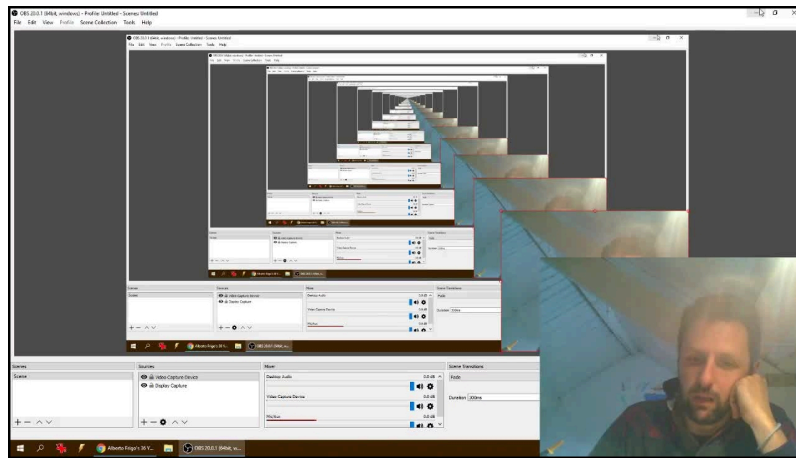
OBS 20.0.1 (64bit, windows) - Profile: Untitled - Scenes: Untitled

File Edit View Profile Scene Collection Tools Help

OBS 20.0.1 (64bit, windows) - Profile: Untitled - Scenes: Untitled

File Edit View Profile Scene Collection Tools Help

Scenes

Scene

Sources

Video Capture Device

Display Capture

Mixer

Desktop Audio

0.0 dB

Video Capture Device

0.0 dB

Mic/Aux

0.0 dB

Scene Transitions

Fade

Duration 300ms

Scenes

Scene

Sources

Video Capture Device

Display Capture

Mixer

Desktop Audio

0.0 dB

Video Capture Device

0.0 dB

Mic/Aux

0.0 dB

Scene Transitions

Fade

Duration 300ms

Alberto Frigo's 36 Y...

OBS 20.0.1 (64bit, w...